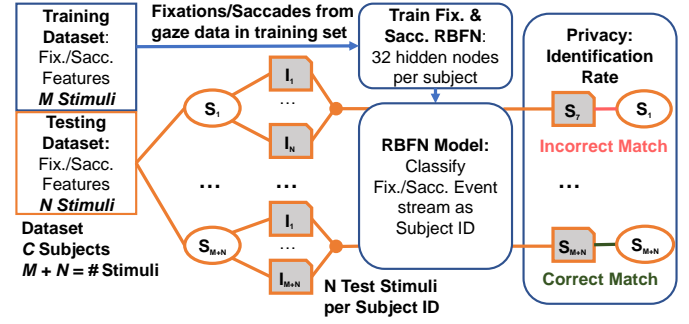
Training Dataset: Fix./Sacc. Features *M Stimuli*

Fixations/Saccades from gaze data in training set

Train Fix. & Sacc. RBFN: 32 hidden nodes per subject

Privacy: Identification Rate

Testing Dataset: Fix./Sacc. Features *N Stimuli*

Dataset *C* Subjects *M* + *N* = # Stimuli

$S_1$

$I_1$

…

$I_N$

…

…

$S_{M+N}$

$I_1$

…

$I_{M+N}$

RBFN Model: Classify Fix./Sacc. Event stream as Subject ID

N Test Stimuli per Subject ID

$S_7$

$S_1$

Incorrect Match

…

$S_{M+N}$

$S_{M+N}$

Correct Match